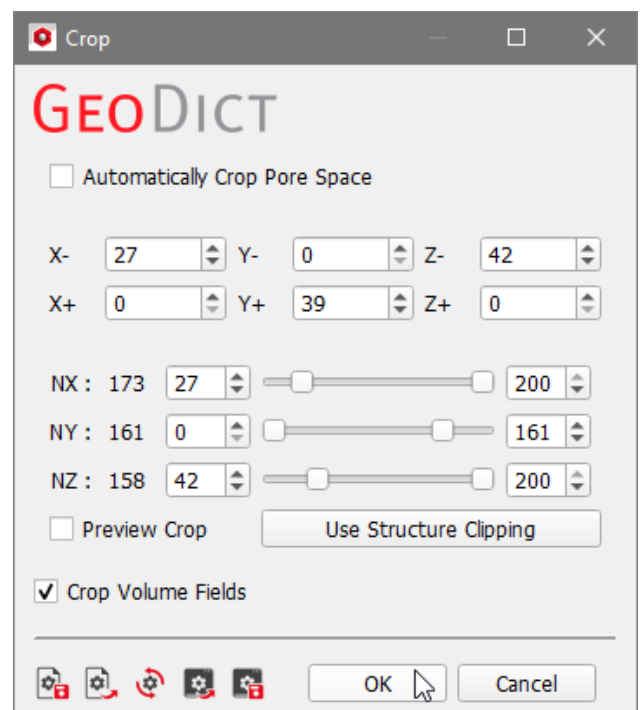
Crop

GeoDict

Automatically Crop Pore Space

X- 27 Y- 0 Z- 42

X+ 0 Y+ 39 Z+ 0

NX : 173 27 200

NY : 161 0 161

NZ : 158 42 200

Preview Crop

Use Structure Clipping

✓ Crop Volume Fields

OK

Cancel